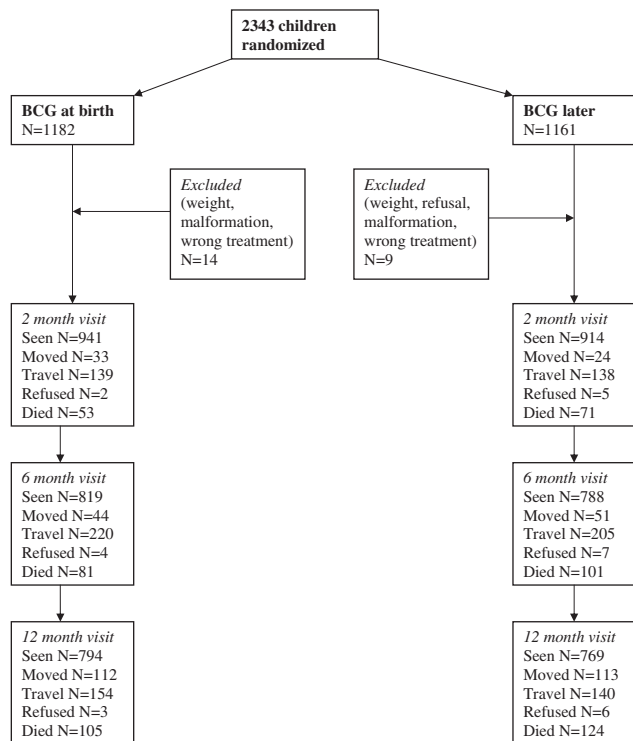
2343 children randomized

BCG at birth
N=1182

BCG later
N=1161

Excluded
(weight, malformation, wrong treatment)
N=14

Excluded
(weight, refusal, malformation, wrong treatment)
N=9

2 month visit
Seen N=941
Moved N=33
Travel N=139
Refused N=2
Died N=53

2 month visit
Seen N=914
Moved N=24
Travel N=138
Refused N=5
Died N=71

6 month visit
Seen N=819
Moved N=44
Travel N=220
Refused N=4
Died N=81

6 month visit
Seen N=788
Moved N=51
Travel N=205
Refused N=7
Died N=101

12 month visit
Seen N=794
Moved N=112
Travel N=154
Refused N=3
Died N=105

12 month visit
Seen N=769
Moved N=113
Travel N=140
Refused N=6
Died N=124